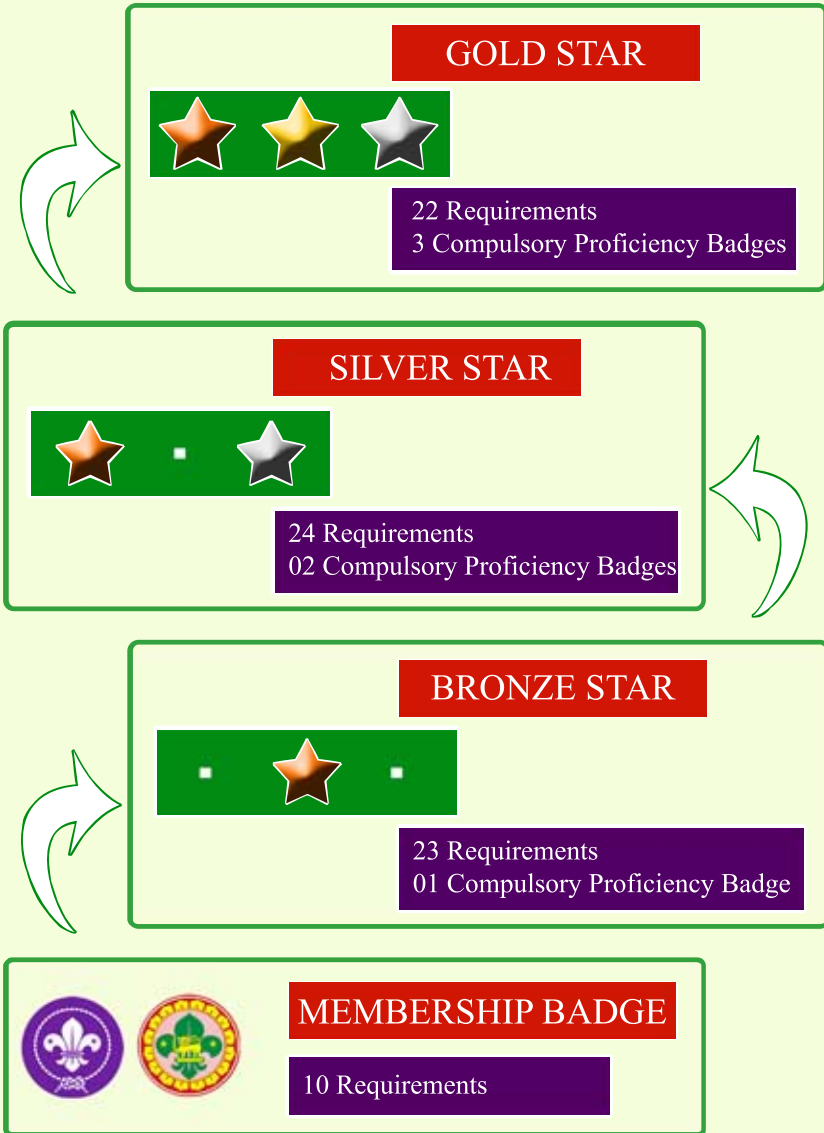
GOLD STAR

22 Requirements
3 Compulsory Proficiency Badges

SILVER STAR

24 Requirements
02 Compulsory Proficiency Badges

BRONZE STAR

23 Requirements
01 Compulsory Proficiency Badge

MEMBERSHIP BADGE

10 Requirements